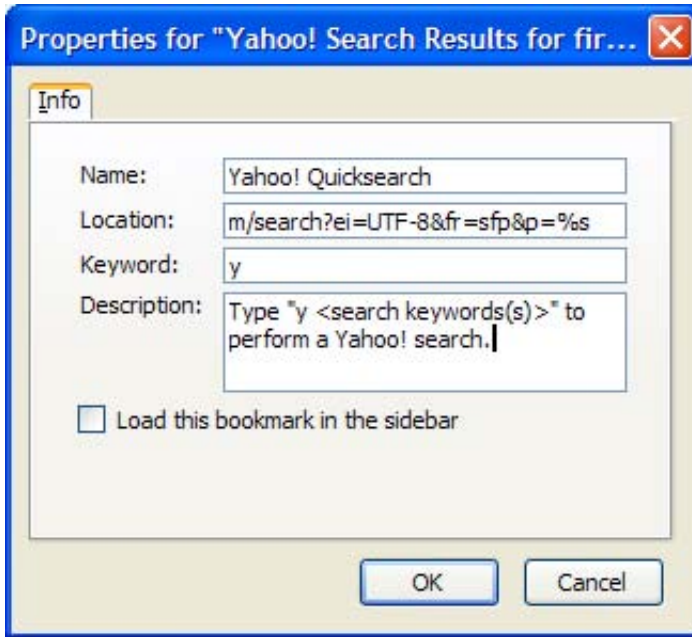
Properties for "Yahoo! Search Results for fir...

Info

Name: Yahoo! Quicksearch

Location: m/search?ei=UTF-8&fr=sfp&p=%s

Keyword: y

Description: Type "y <search keywords(s)>" to perform a Yahoo! search.

Load this bookmark in the sidebar

OK

Cancel